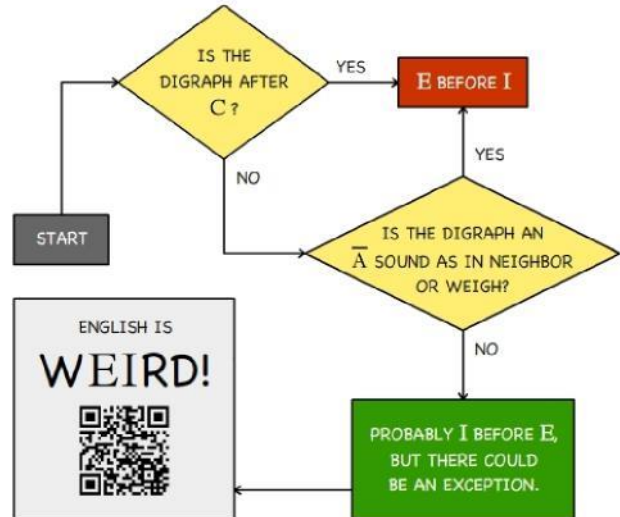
IS THE DIGRAPH AFTER C ?

YES

E BEFORE I

NO

YES

START

IS THE DIGRAPH AN $\overline{A}$ SOUND AS IN NEIGHBOR OR WEIGH?

NO

ENGLISH IS

WEIRD!

PROBABLY I BEFORE E, BUT THERE COULD BE AN EXCEPTION.